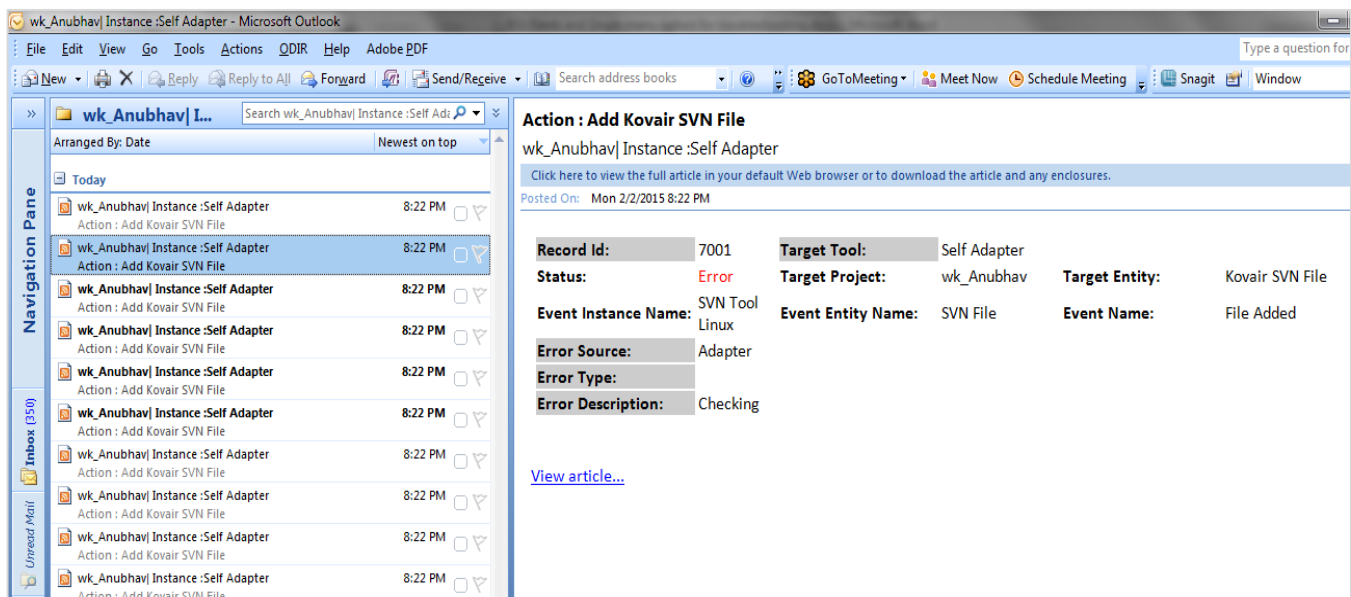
wk_Anubhav| Instance :Self Adapter - Microsoft Outlook

File Edit View Go Tools Actions ODIR Help Adobe PDF

Type a question for

New Reply Reply to All Forward Send/Receive Search address books GoToMeeting Meet Now Schedule Meeting Snagit Window

Navigation Pane

Inbox (350)

Unread Mail

wk_Anubhav| I...

Search wk_Anubhav| Instance :Self Ad

Arranged By: Date Newest on top

Today

wk_Anubhav| Instance :Self Adapter 8:22 PM
Action : Add Kovair SVN File

wk_Anubhav| Instance :Self Adapter 8:22 PM
Action : Add Kovair SVN File

wk_Anubhav| Instance :Self Adapter 8:22 PM
Action : Add Kovair SVN File

wk_Anubhav| Instance :Self Adapter 8:22 PM
Action : Add Kovair SVN File

wk_Anubhav| Instance :Self Adapter 8:22 PM
Action : Add Kovair SVN File

wk_Anubhav| Instance :Self Adapter 8:22 PM
Action : Add Kovair SVN File

wk_Anubhav| Instance :Self Adapter 8:22 PM
Action : Add Kovair SVN File

wk_Anubhav| Instance :Self Adapter 8:22 PM
Action : Add Kovair SVN File

wk_Anubhav| Instance :Self Adapter 8:22 PM
Action : Add Kovair SVN File

wk_Anubhav| Instance :Self Adapter 8:22 PM
Action : Add Kovair SVN File

Action : Add Kovair SVN File

wk_Anubhav| Instance :Self Adapter

Click here to view the full article in your default Web browser or to download the article and any enclosures.

Posted On: Mon 2/2/2015 8:22 PM

| Record Id: | 7001 | Target Tool: | Self Adapter | | |
|---|---|---|---|---|---|
| Status: | Error | Target Project: | wk_Anubhav | Target Entity: | Kovair SVN File |
| Event Instance Name: | SVN Tool Linux | Event Entity Name: | SVN File | Event Name: | File Added |
| Error Source: | Adapter | | | | |
| Error Type: | | | | | |
| Error Description: | Checking | | | | |

View article...